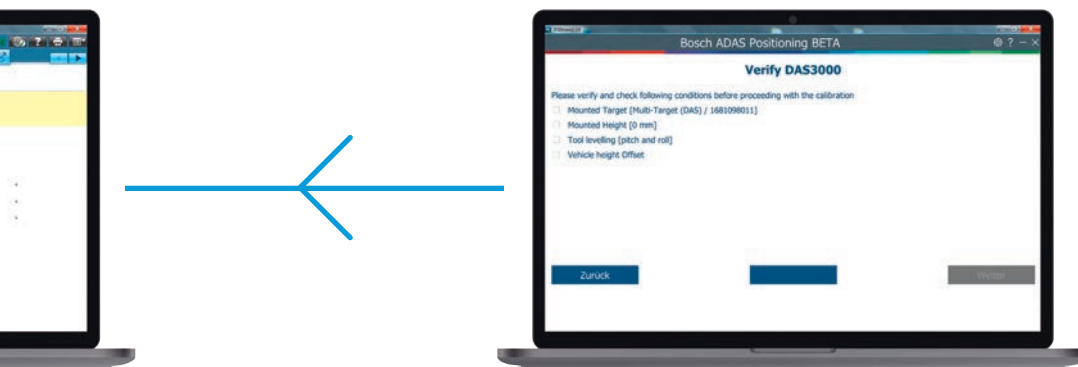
Bosch ADAS Positioning BETA

Verify DAS3000

Please verify and check following conditions before proceeding with the calibration

Mounted Target [Multi-Target (DAS) / 1681098011]

Mounted Height [0 mm]

Tool levelling [pitch and roll]

Vehicle height Offset

Zurück

Weiter